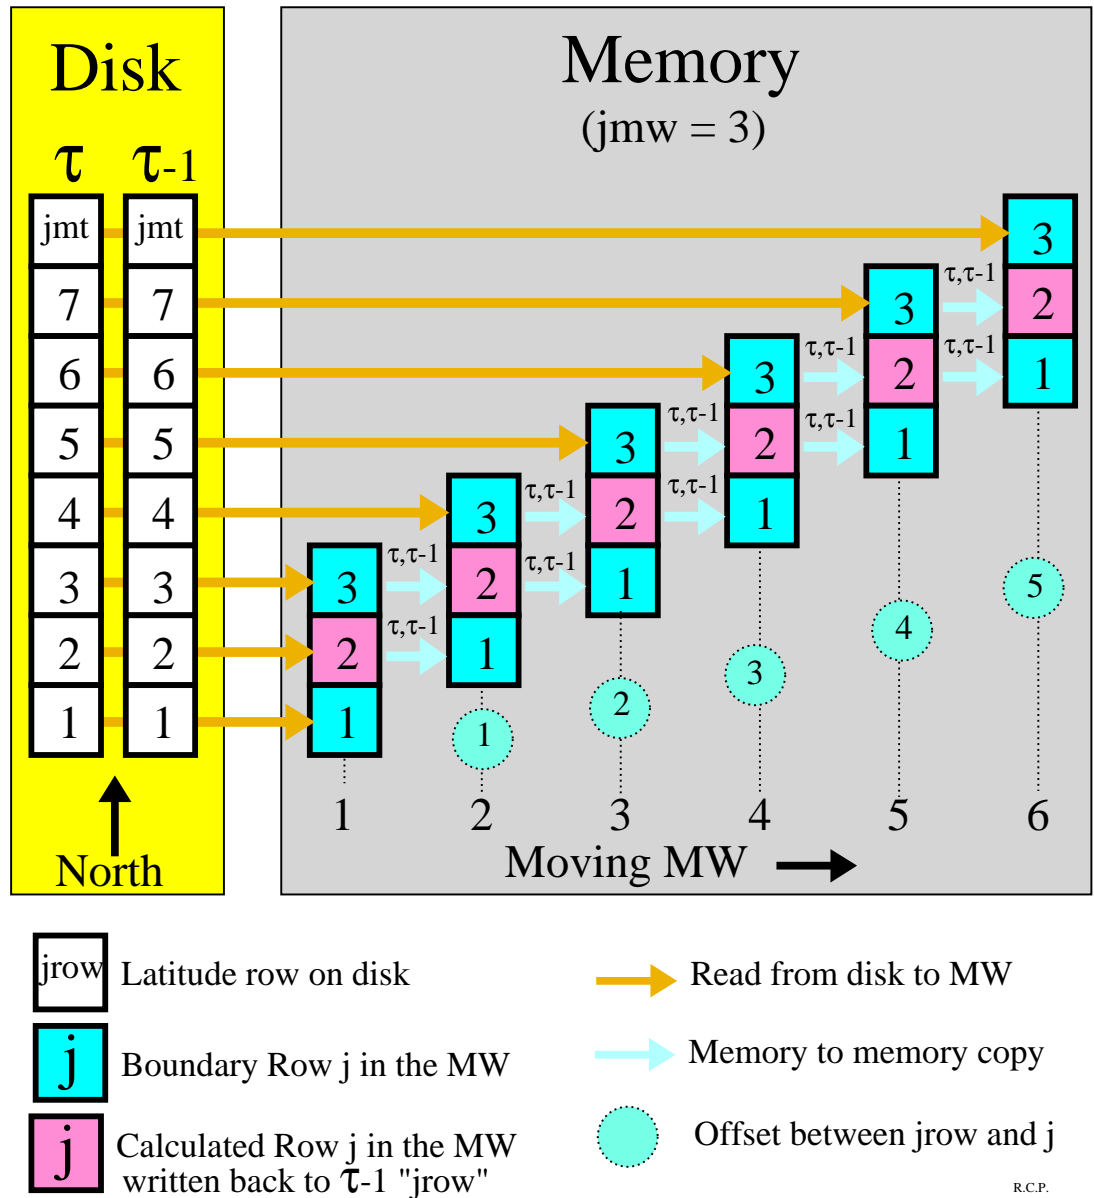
Disk

$\tau$ $\tau$-1

| jmt | jmt |
|---|---|
| 7 | 7 |
| 6 | 6 |
| 5 | 5 |
| 4 | 4 |
| 3 | 3 |
| 2 | 2 |
| 1 | 1 |

North

Memory
(jmw = 3)

3 2 1
$\tau,\tau$-1
$\tau,\tau$-1
3 2 1
1
$\tau,\tau$-1
$\tau,\tau$-1
3 2 1
2
$\tau,\tau$-1
$\tau,\tau$-1
3 2 1
3
$\tau,\tau$-1
$\tau,\tau$-1
3 2 1
4
$\tau,\tau$-1
$\tau,\tau$-1
3 2 1
5

1 2 3 4 5 6

Moving MW

jrow Latitude row on disk

j Boundary Row j in the MW

j Calculated Row j in the MW written back to $\tau$-1 "jrow"

Read from disk to MW

Memory to memory copy

Offset between jrow and j

R.C.P.